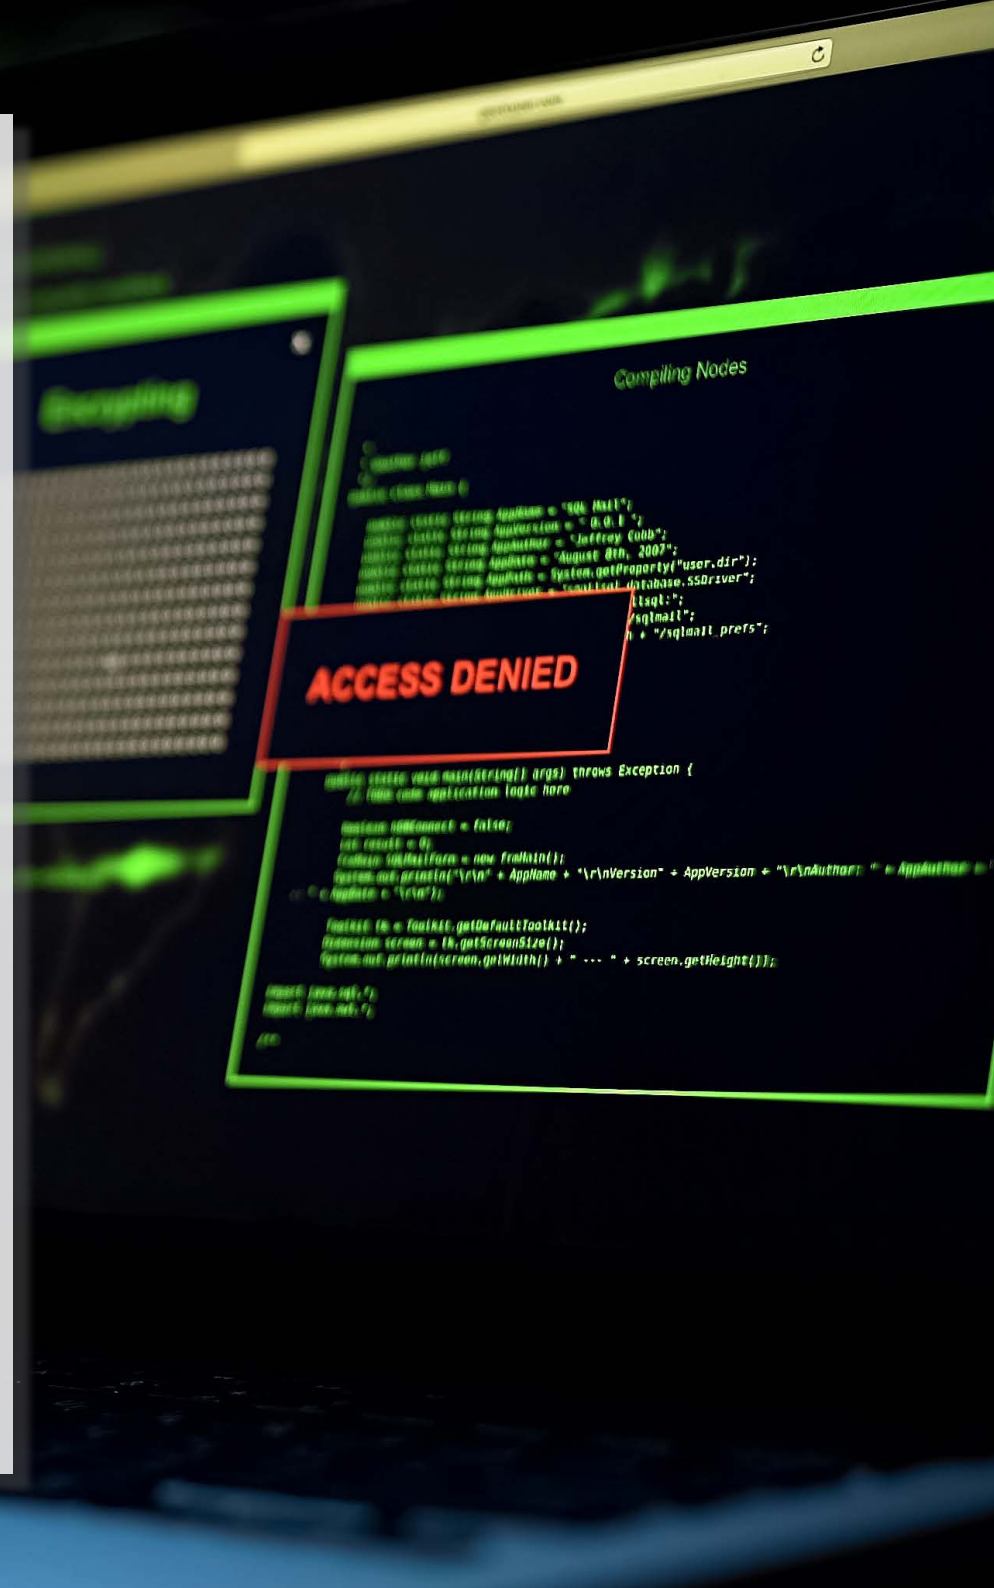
Encrypting

Compiling Nodes

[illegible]
public static String AppName = "SQL Mail";
public static String AppVersion = " 0.0.1 ";
public static String AppAuthor = "Jeffrey Cobb";
public static String AppDate = "August 8th, 2007";
public static String AppPath = System.getProperty("user.dir");
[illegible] database.SSDriver";
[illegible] ltsql:";
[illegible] /sqlmail";
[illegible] + "/sqlmail_prefs";

ACCESS DENIED

public static void main(String[] args) throws Exception {
// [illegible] logic here

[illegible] = false;
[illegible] = 0;
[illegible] = new FrmMain();
System.out.println("\r\n" + AppName + "\r\nVersion" + AppVersion + "\r\nAuthor: " + AppAuthor + "
" + AppDate + "\r\n");

Toolkit tk = Toolkit.getDefaultToolkit();
Dimension screen = tk.getScreenSize();
System.out.println(screen.getWidth() + " ... " + screen.getHeight());

import java.sql.*;
import java.net.*;